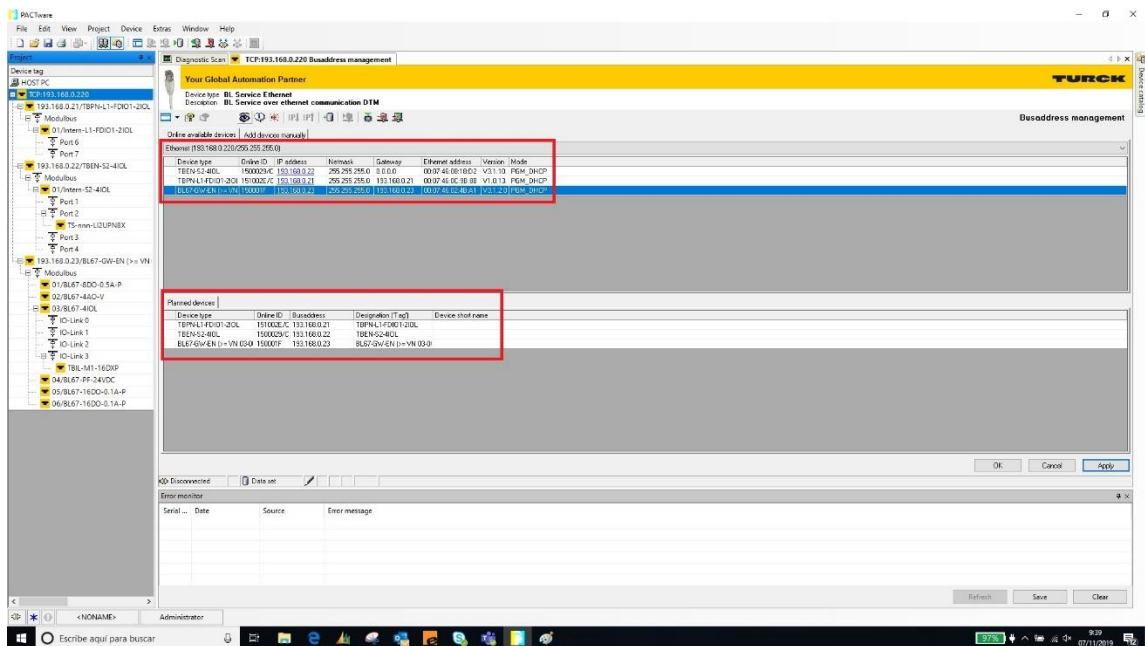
PACTware

File Edit View Project Device Extras Window Help

Project

Device tag

HOST PC

TCP:193.168.0.220

193.168.0.21/TBPN-L1-FDIO1-2IOL

Modulbus

01/Intern-L1-FDIO1-2IOL

Port 6

Port 7

193.168.0.22/TBEN-S2-4IOL

Modulbus

01/Intern-S2-4IOL

Port 1

Port 2

TS-nnn-LI2UPN8X

Port 3

Port 4

193.168.0.23/BL67-GW-EN (>= VN

Modulbus

01/BL67-8DO-0.5A-P

02/BL67-4AO-V

03/BL67-4IOL

IO-Link 0

IO-Link 1

IO-Link 2

IO-Link 3

TBIL-M1-16DXP

04/BL67-PF-24VDC

05/BL67-16DO-0.1A-P

06/BL67-16DO-0.1A-P

Diagnostic Scan TCP:193.168.0.220 Busaddress management

Your Global Automation Partner

TURCK

Device type BL Service Ethernet

Description BL Service over ethernet communication DTM

Busaddress management

Online available devices Add devices manually

Ethernet (193.168.0.220/255.255.255.0)

| Device type | Online ID | IP address | Netmask | Gateway | Ethernet address | Version | Mode |
|---|---|---|---|---|---|---|---|
| TBEN-S2-4IOL | 1500029/C | 193.168.0.22 | 255.255.255.0 | 0.0.0.0 | 00:07:46:08:18:D2 | V3.1.10 | PGM_DHCP |
| TBPN-L1-FDIO1-2IOL | 151002E/C | 193.168.0.21 | 255.255.255.0 | 193.168.0.21 | 00:07:46:0C:18:08 | V1.0.13 | PGM_DHCP |
| BL67-GW-EN (>= VN | 150001F | 193.168.0.23 | 255.255.255.0 | 193.168.0.23 | 00:07:46:02:4B:A1 | V3.1.2.0 | PGM_DHCP |

Planned devices

| Device type | Online ID | Busaddress | Designation (Tag) | Device short name |
|---|---|---|---|---|
| TBPN-L1-FDIO1-2IOL | 151002E/C | 193.168.0.21 | TBPN-L1-FDIO1-2IOL | |
| TBEN-S2-4IOL | 1500029/C | 193.168.0.22 | TBEN-S2-4IOL | |
| BL67-GW-EN (>= VN 03-0 | 150001F | 193.168.0.23 | BL67-GW-EN (>= VN 03-0 | |

OK Cancel Apply

Disconnected Data set

Error monitor

Serial ... Date Source Error message

Refresh Save Clear

<NONAME> Administrator

Escribe aquí para buscar

97%

9:39
07/11/2019

Device catalog